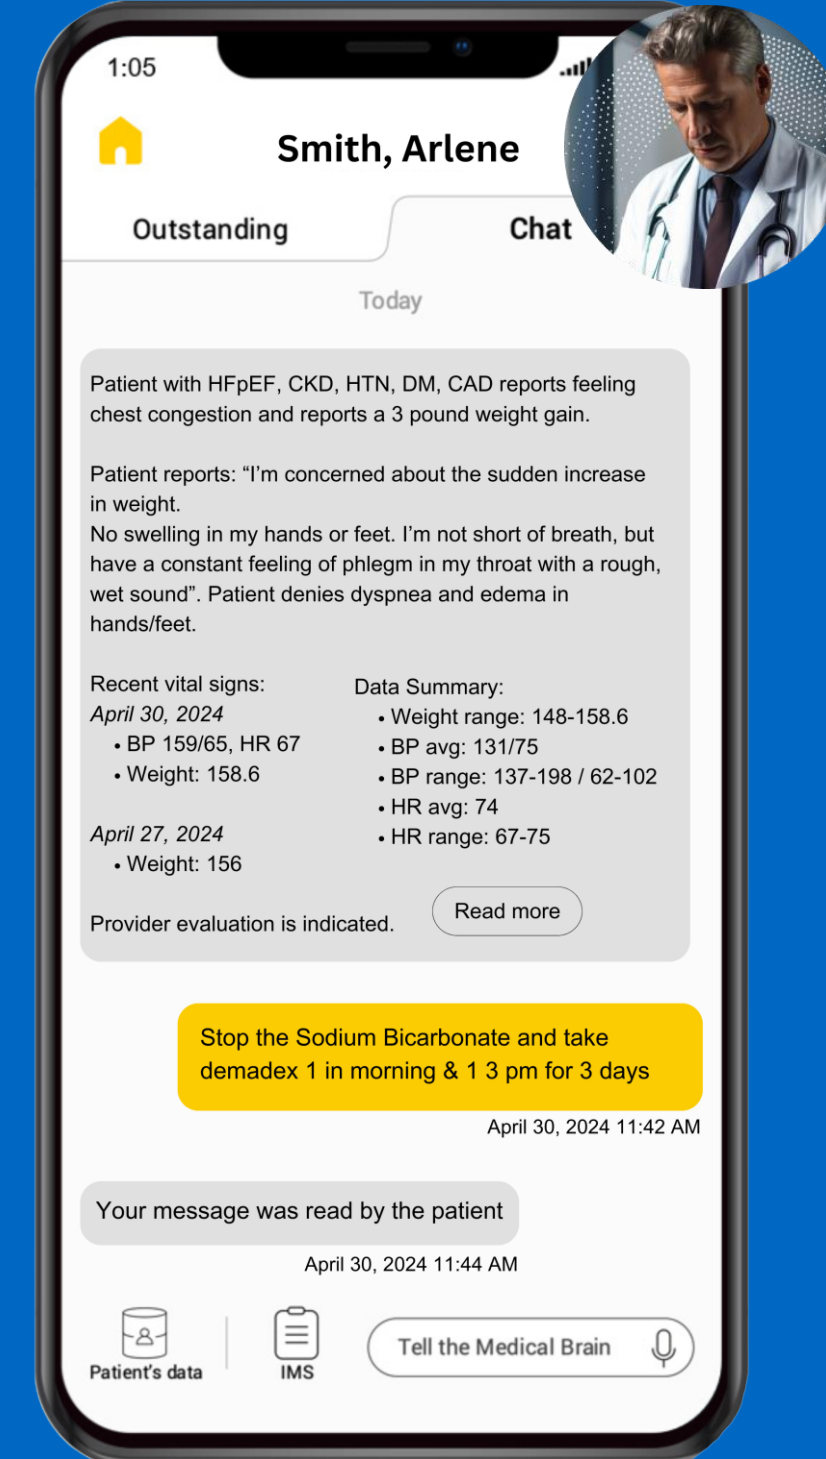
1:05

Smith, Arlene

Outstanding

Chat

Today

Patient with HFpEF, CKD, HTN, DM, CAD reports feeling chest congestion and reports a 3 pound weight gain.

Patient reports: “I’m concerned about the sudden increase in weight.
No swelling in my hands or feet. I’m not short of breath, but have a constant feeling of phlegm in my throat with a rough, wet sound”. Patient denies dyspnea and edema in hands/feet.

Recent vital signs:
*April 30, 2024*
• BP 159/65, HR 67
• Weight: 158.6

*April 27, 2024*
• Weight: 156

Data Summary:
• Weight range: 148-158.6
• BP avg: 131/75
• BP range: 137-198 / 62-102
• HR avg: 74
• HR range: 67-75

Provider evaluation is indicated.

Read more

Stop the Sodium Bicarbonate and take demadex 1 in morning & 1 3 pm for 3 days

April 30, 2024 11:42 AM

Your message was read by the patient

April 30, 2024 11:44 AM

Patient's data

IMS

Tell the Medical Brain